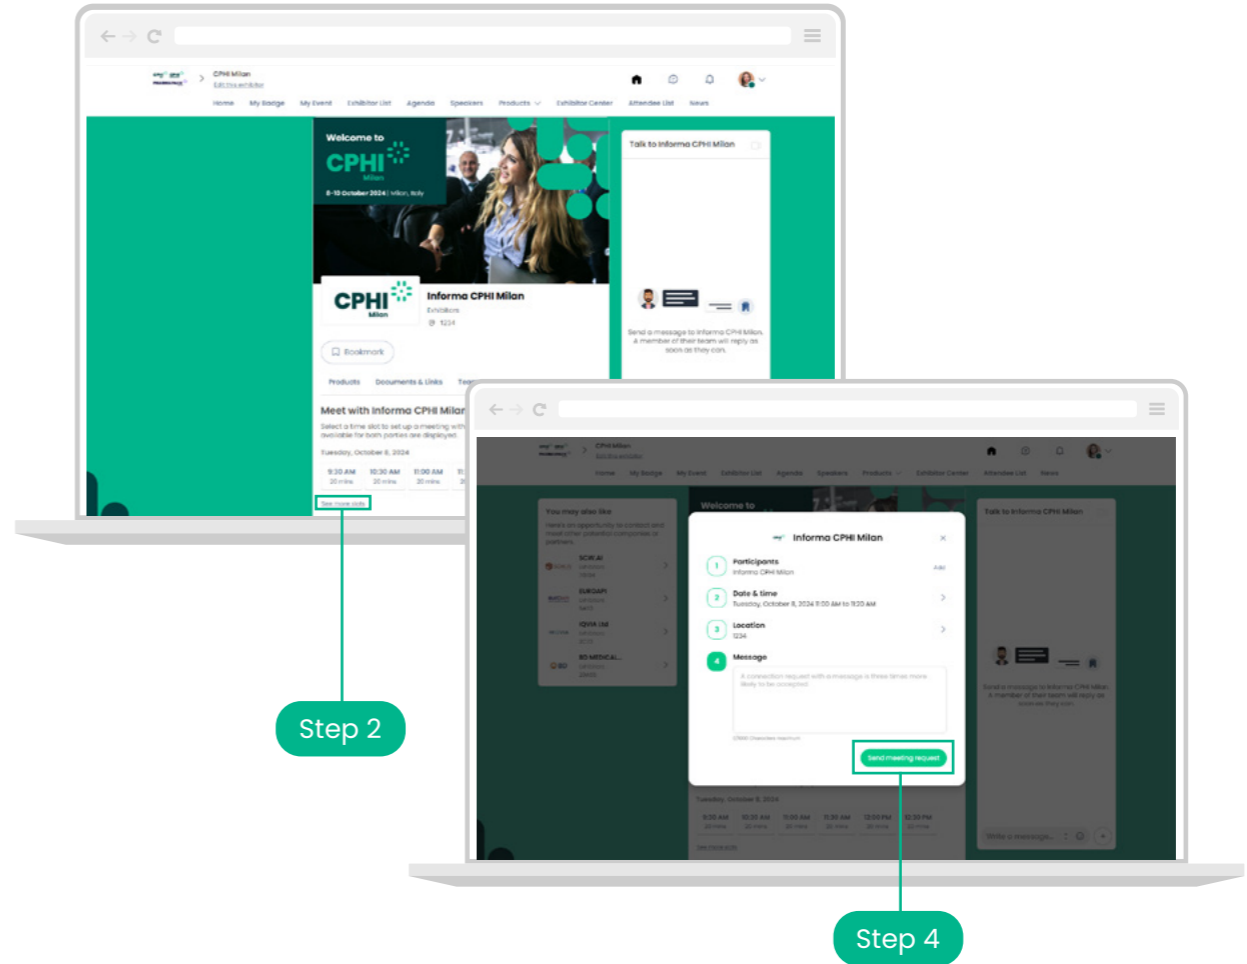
CPHI Milan
Edit this exhibitor

Home My Badge My Event Exhibitor List Agenda Speakers Products Exhibitor Center Attendee List News

Welcome to
CPHI
Milan
8-10 October 2024 | Milan, Italy

Talk to Informa CPHI Milan

CPHI Milan
Informa CPHI Milan
Exhibitors
1234

Send a message to Informa CPHI Milan. A member of their team will reply as soon as they can.

Bookmark

Products Documents & Links Team

Meet with Informa CPHI Milan
Select a time slot to set up a meeting with available for both parties are displayed.
Tuesday, October 8, 2024
9:30 AM 20 mins
10:30 AM 20 mins
11:00 AM 20 mins

See more slots

CPHI Milan
Edit this exhibitor

Home My Badge My Event Exhibitor List Agenda Speakers Products Exhibitor Center Attendee List News

You may also like
Here's an opportunity to contact and meet other potential companies or partners.
SCW.AI
EUROAPI
IQVIA Ltd
BD MEDICAL

Welcome to

Talk to Informa CPHI Milan

Informa CPHI Milan
1 Participants
Informa CPHI Milan
Add
2 Date & time
Tuesday, October 8, 2024 9:00 AM to 9:20 AM
3 Location
1234
4 Message
A connection request with a message is three times more likely to be accepted
5000 Characters Maximum
Send meeting request

Send a message to Informa CPHI Milan. A member of their team will reply as soon as they can.

Tuesday, October 8, 2024
9:30 AM 10:30 AM 11:00 AM 11:30 AM 12:00 PM 12:30 PM
See more slots

Write a message...

Step 2
Step 4